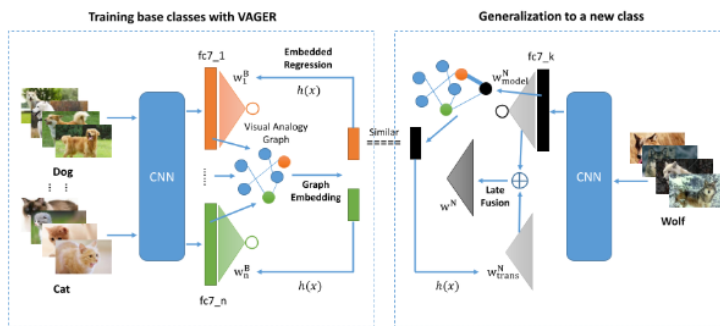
Training base classes with VAGER

Generalization to a new class

fc7_1

$w_1^B$

Embedded Regression

$h(x)$

Visual Analogy Graph

Similar

Dog

CNN

Graph Embedding

Cat

$w_n^B$

fc7_n

$h(x)$

$w_{model}^N$

fc7_k

$w^N$

Late Fusion

CNN

Wolf

$w_{trans}^N$

$h(x)$